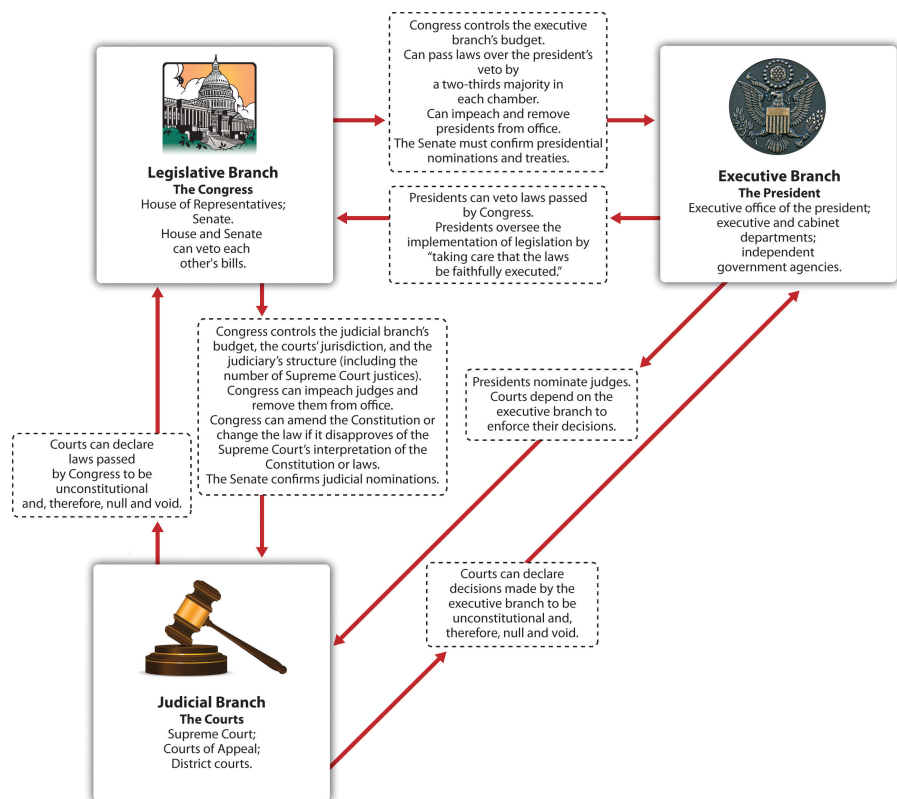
Legislative Branch
The Congress
House of Representatives; Senate. House and Senate can veto each other's bills.

Congress controls the executive branch's budget. Can pass laws over the president's veto by a two-thirds majority in each chamber. Can impeach and remove presidents from office. The Senate must confirm presidential nominations and treaties.

Executive Branch
The President
Executive office of the president; executive and cabinet departments; independent government agencies.

Presidents can veto laws passed by Congress. Presidents oversee the implementation of legislation by "taking care that the laws be faithfully executed."

Congress controls the judicial branch's budget, the courts' jurisdiction, and the judiciary's structure (including the number of Supreme Court justices). Congress can impeach judges and remove them from office. Congress can amend the Constitution or change the law if it disapproves of the Supreme Court's interpretation of the Constitution or laws. The Senate confirms judicial nominations.

Presidents nominate judges. Courts depend on the executive branch to enforce their decisions.

Courts can declare laws passed by Congress to be unconstitutional and, therefore, null and void.

Courts can declare decisions made by the executive branch to be unconstitutional and, therefore, null and void.

Judicial Branch
The Courts
Supreme Court; Courts of Appeal; District courts.